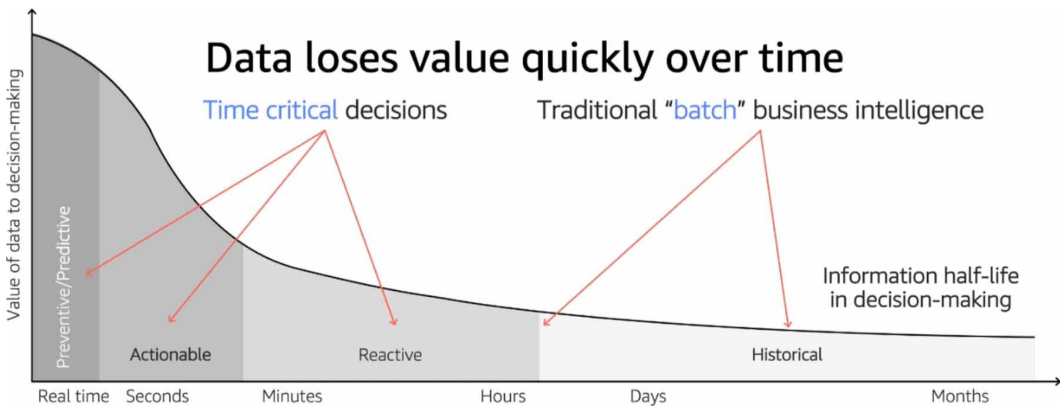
Data loses value quickly over time

Time critical decisions

Traditional "batch" business intelligence

Value of data to decision-making

Preventive/Predictive

Actionable

Reactive

Historical

Information half-life in decision-making

Real time
Seconds
Minutes
Hours
Days
Months